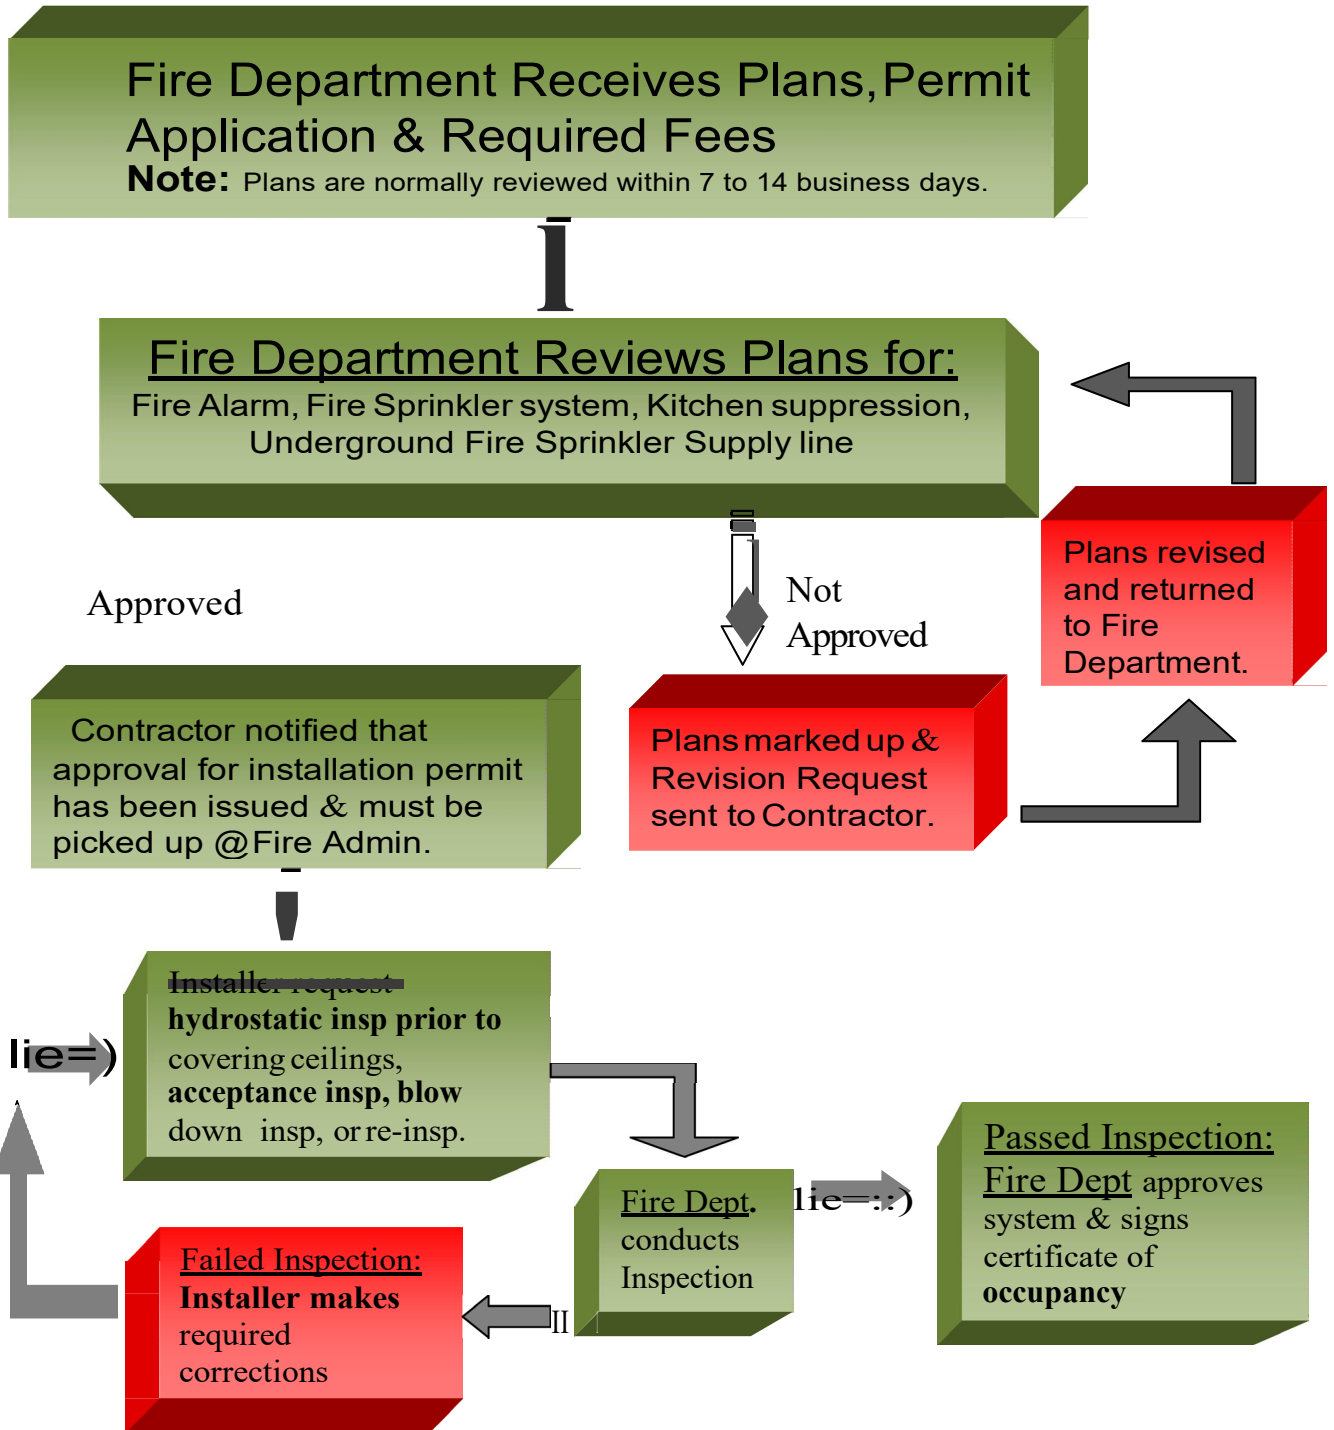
Fire Department Receives Plans, Permit Application & Required Fees
Note: Plans are normally reviewed within 7 to 14 business days.

Fire Department Reviews Plans for:
Fire Alarm, Fire Sprinkler system, Kitchen suppression, Underground Fire Sprinkler Supply line

Plans revised and returned to Fire Department.

Approved

Not Approved

Contractor notified that approval for installation permit has been issued & must be picked up @Fire Admin.

Plans marked up & Revision Request sent to Contractor.

lie=)

Installer request hydrostatic insp prior to covering ceilings, acceptance insp, blow down insp, or re-insp.

Passed Inspection: Fire Dept approves system & signs certificate of occupancy

Fire Dept. conducts Inspection

lie=:)

Failed Inspection: Installer makes required corrections

II